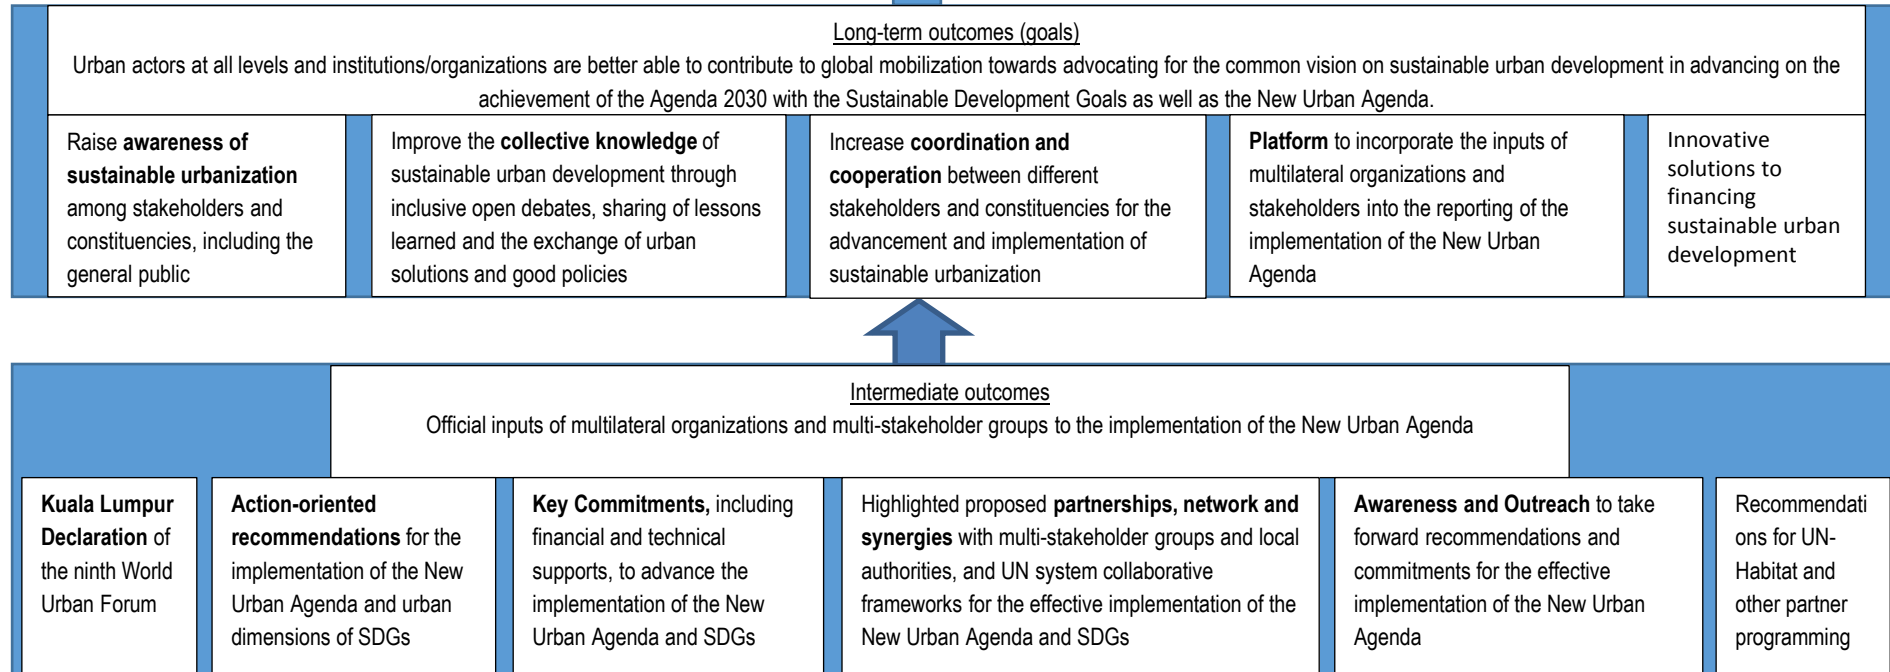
Long-term outcomes (goals)
Urban actors at all levels and institutions/organizations are better able to contribute to global mobilization towards advocating for the common vision on sustainable urban development in advancing on the achievement of the Agenda 2030 with the Sustainable Development Goals as well as the New Urban Agenda.

Raise **awareness of sustainable urbanization** among stakeholders and constituencies, including the general public

Improve the **collective knowledge** of sustainable urban development through inclusive open debates, sharing of lessons learned and the exchange of urban solutions and good policies

Increase **coordination and cooperation** between different stakeholders and constituencies for the advancement and implementation of sustainable urbanization

**Platform** to incorporate the inputs of multilateral organizations and stakeholders into the reporting of the implementation of the New Urban Agenda

Innovative solutions to financing sustainable urban development

Intermediate outcomes
Official inputs of multilateral organizations and multi-stakeholder groups to the implementation of the New Urban Agenda

**Kuala Lumpur Declaration** of the ninth World Urban Forum

**Action-oriented recommendations** for the implementation of the New Urban Agenda and urban dimensions of SDGs

**Key Commitments,** including financial and technical supports, to advance the implementation of the New Urban Agenda and SDGs

Highlighted proposed **partnerships, network and synergies** with multi-stakeholder groups and local authorities, and UN system collaborative frameworks for the effective implementation of the New Urban Agenda and SDGs

**Awareness and Outreach** to take forward recommendations and commitments for the effective implementation of the New Urban Agenda

Recommendations for UN-Habitat and other partner programming